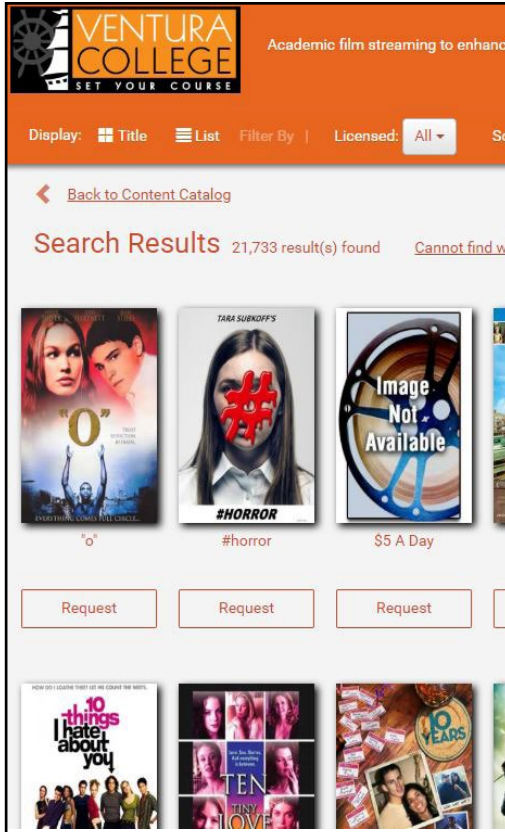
VENTURA COLLEGE
SET YOUR COURSE

Academic film streaming to enhan

Display: Title List Filter By | Licensed: All

Back to Content Catalog

Search Results 21,733 result(s) found Cannot find w

"O"
TRUST SEDUCTION BETRAYAL
EVERYTHING COMES FULL CIRCLE
"o"

TARA SUBKOFF'S
#
#HORROR
#horror

Image Not Available
$5 A Day

Request

Request

Request

HOW DO I LOATHE THEE? LET ME COUNT THE WAYS.
10 things I hate about you

TEN TINY LOVE

10 YEARS